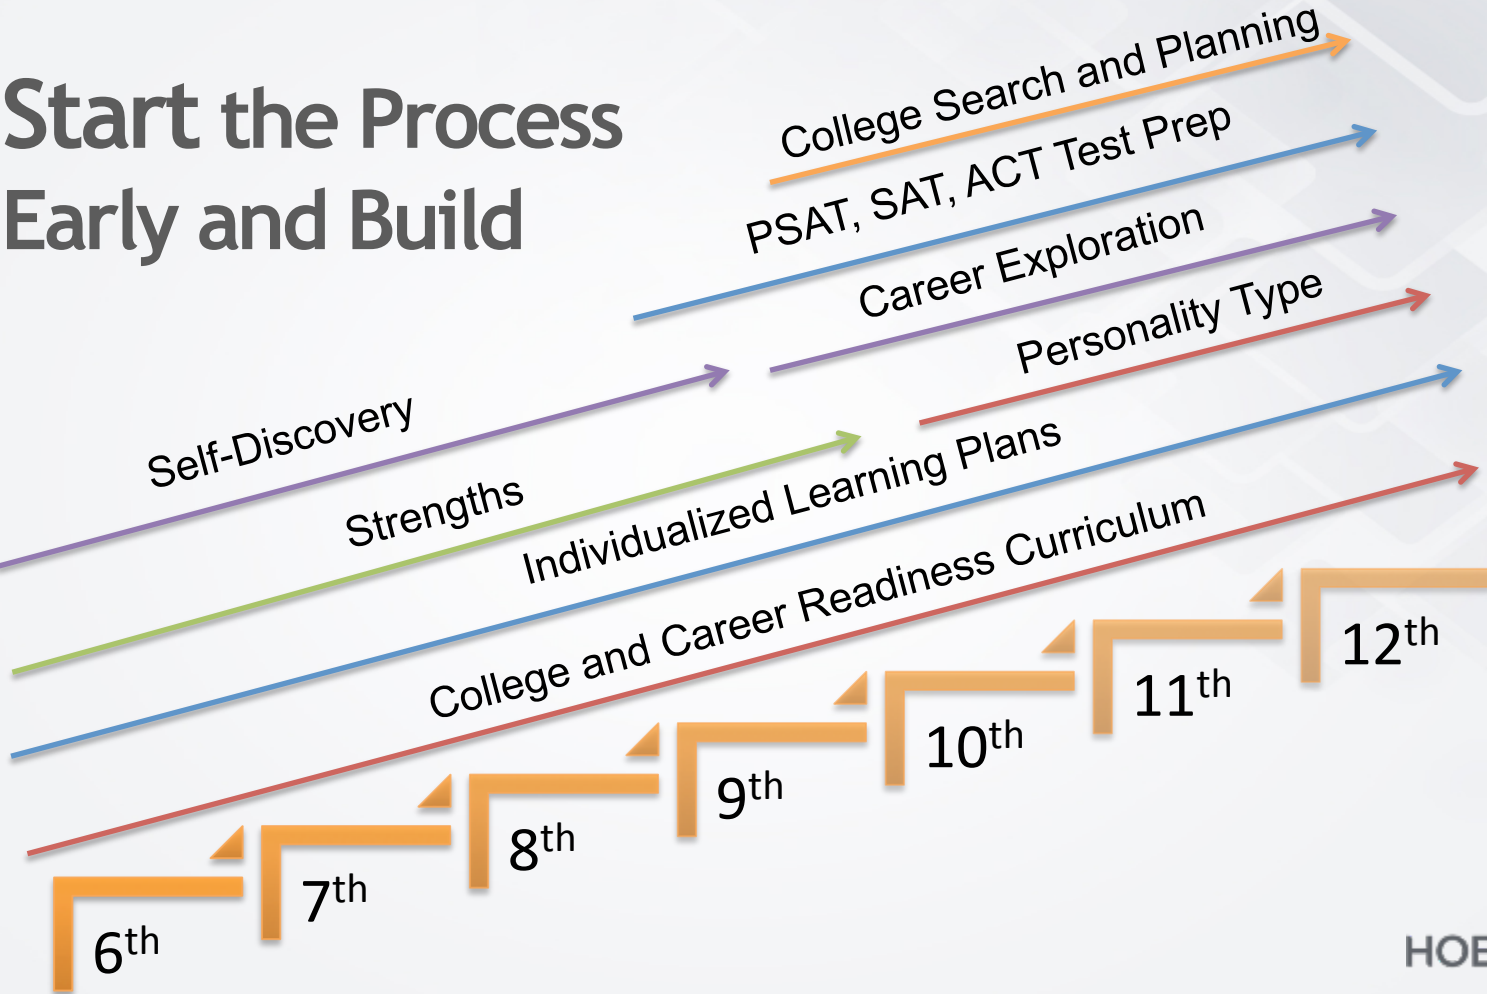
Start the Process Early and Build

College Search and Planning

PSAT, SAT, ACT Test Prep

Career Exploration

Personality Type

Self-Discovery

Strengths

Individualized Learning Plans

College and Career Readiness Curriculum

$12^{th}$

$11^{th}$

$10^{th}$

$9^{th}$

$8^{th}$

$7^{th}$

$6^{th}$

HOB